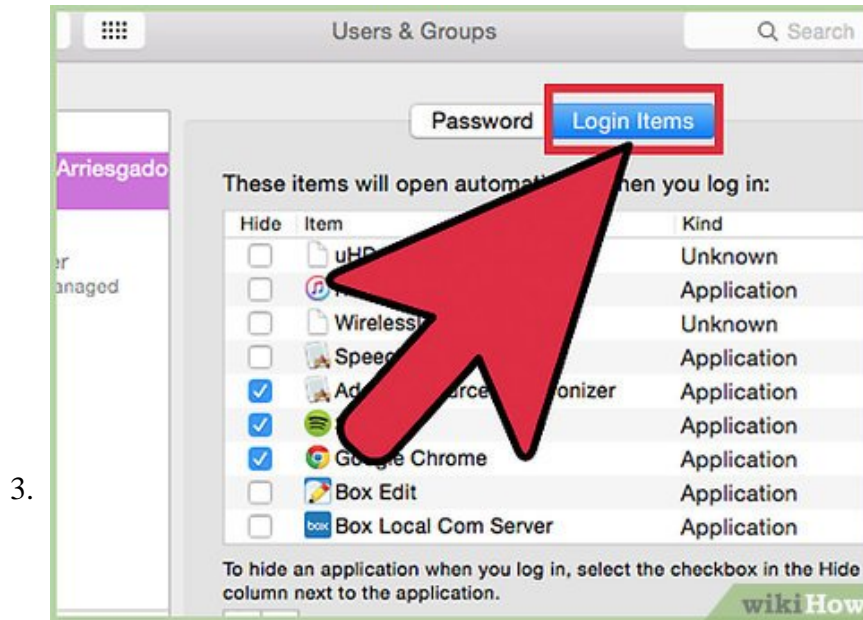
3.

Users & Groups

Search

Password

Login Items

Arriesgado

er

anaged

These items will open automat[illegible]hen you log in:

| Hide | Item | Kind |
|---|---|---|
| | uHD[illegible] | Unknown |
| | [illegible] | Application |
| | Wireless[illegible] | Unknown |
| | Speed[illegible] | Application |
| ☑ | Ad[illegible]rce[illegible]onizer | Application |
| ☑ | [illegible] | Application |
| ☑ | Go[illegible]le Chrome | Application |
| | Box Edit | Application |
| | Box Local Com Server | Application |

To hide an application when you log in, select the checkbox in the Hide column next to the application.

wikiHow